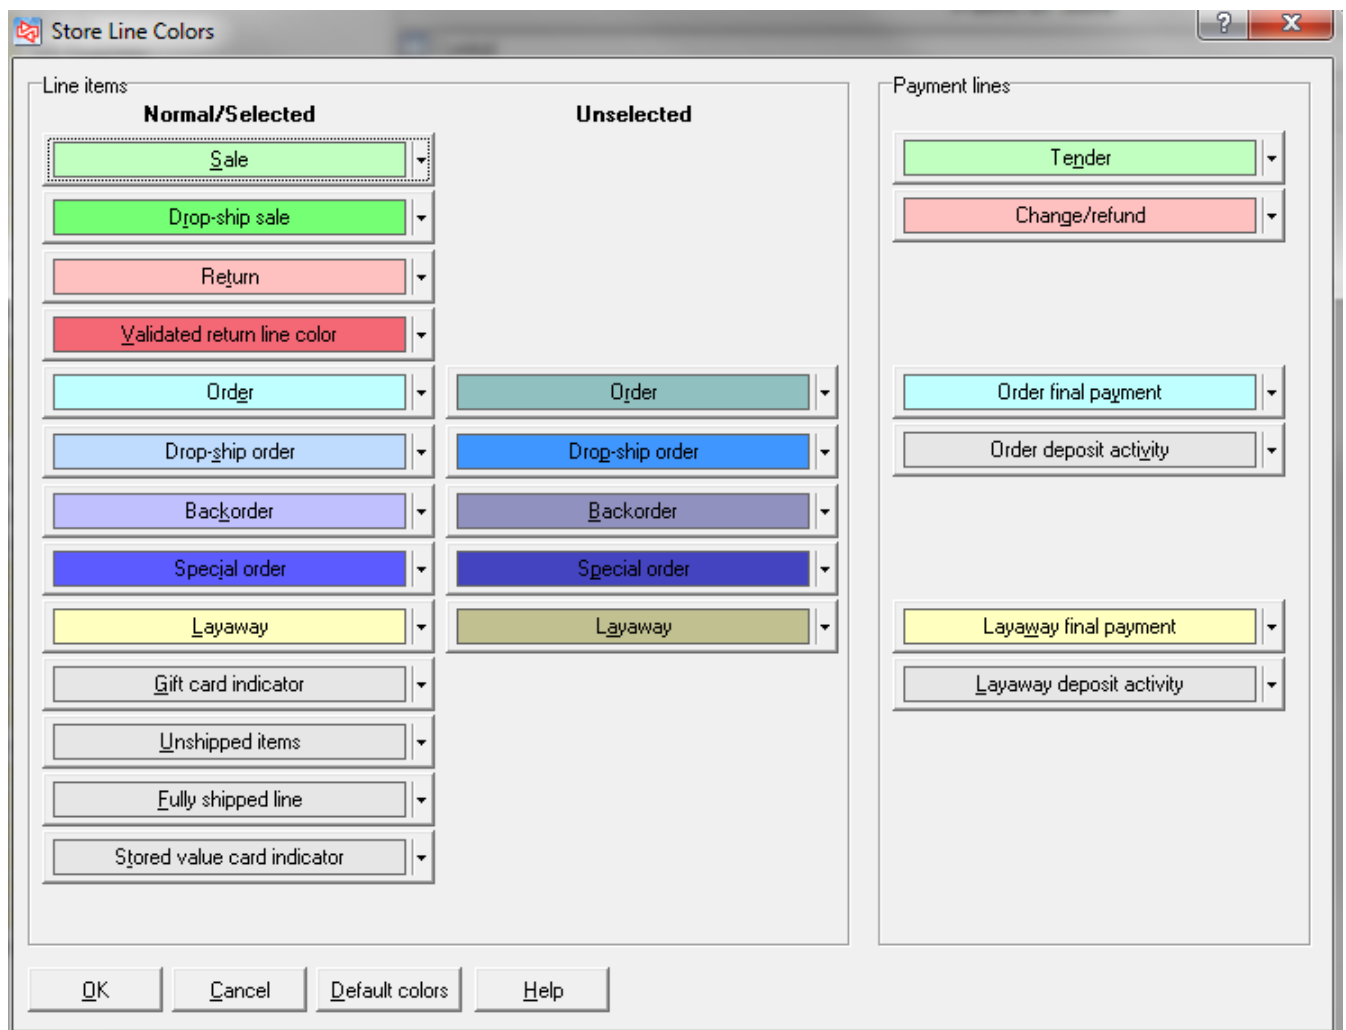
Store Line Colors

Line items

Normal/Selected

Unselected

Sale

Drop-ship sale

Return

Validated return line color

Order

Order

Drop-ship order

Drop-ship order

Backorder

Backorder

Special order

Special order

Layaway

Layaway

Gift card indicator

Unshipped items

Fully shipped line

Stored value card indicator

Payment lines

Tender

Change/refund

Order final payment

Order deposit activity

Layaway final payment

Layaway deposit activity

OK

Cancel

Default colors

Help